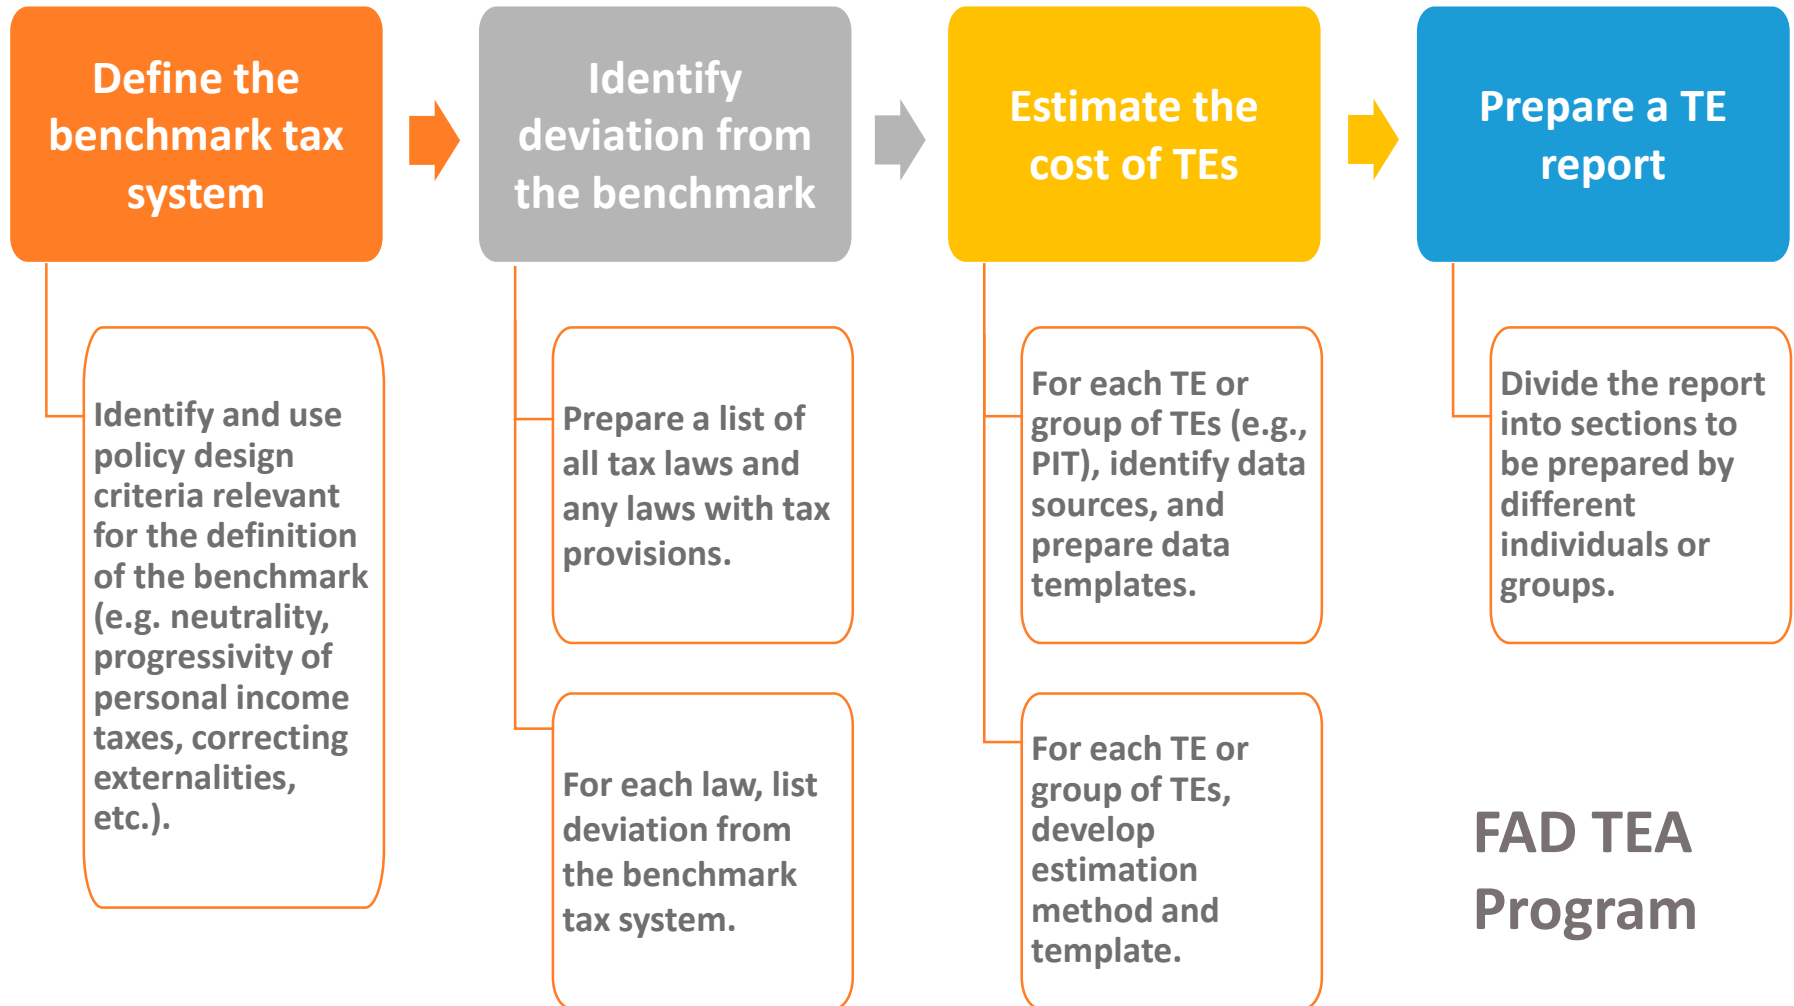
Define the benchmark tax system

Identify and use policy design criteria relevant for the definition of the benchmark (e.g. neutrality, progressivity of personal income taxes, correcting externalities, etc.).

Identify deviation from the benchmark

Prepare a list of all tax laws and any laws with tax provisions.

For each law, list deviation from the benchmark tax system.

Estimate the cost of TEs

For each TE or group of TEs (e.g., PIT), identify data sources, and prepare data templates.

For each TE or group of TEs, develop estimation method and template.

Prepare a TE report

Divide the report into sections to be prepared by different individuals or groups.

FAD TEA Program